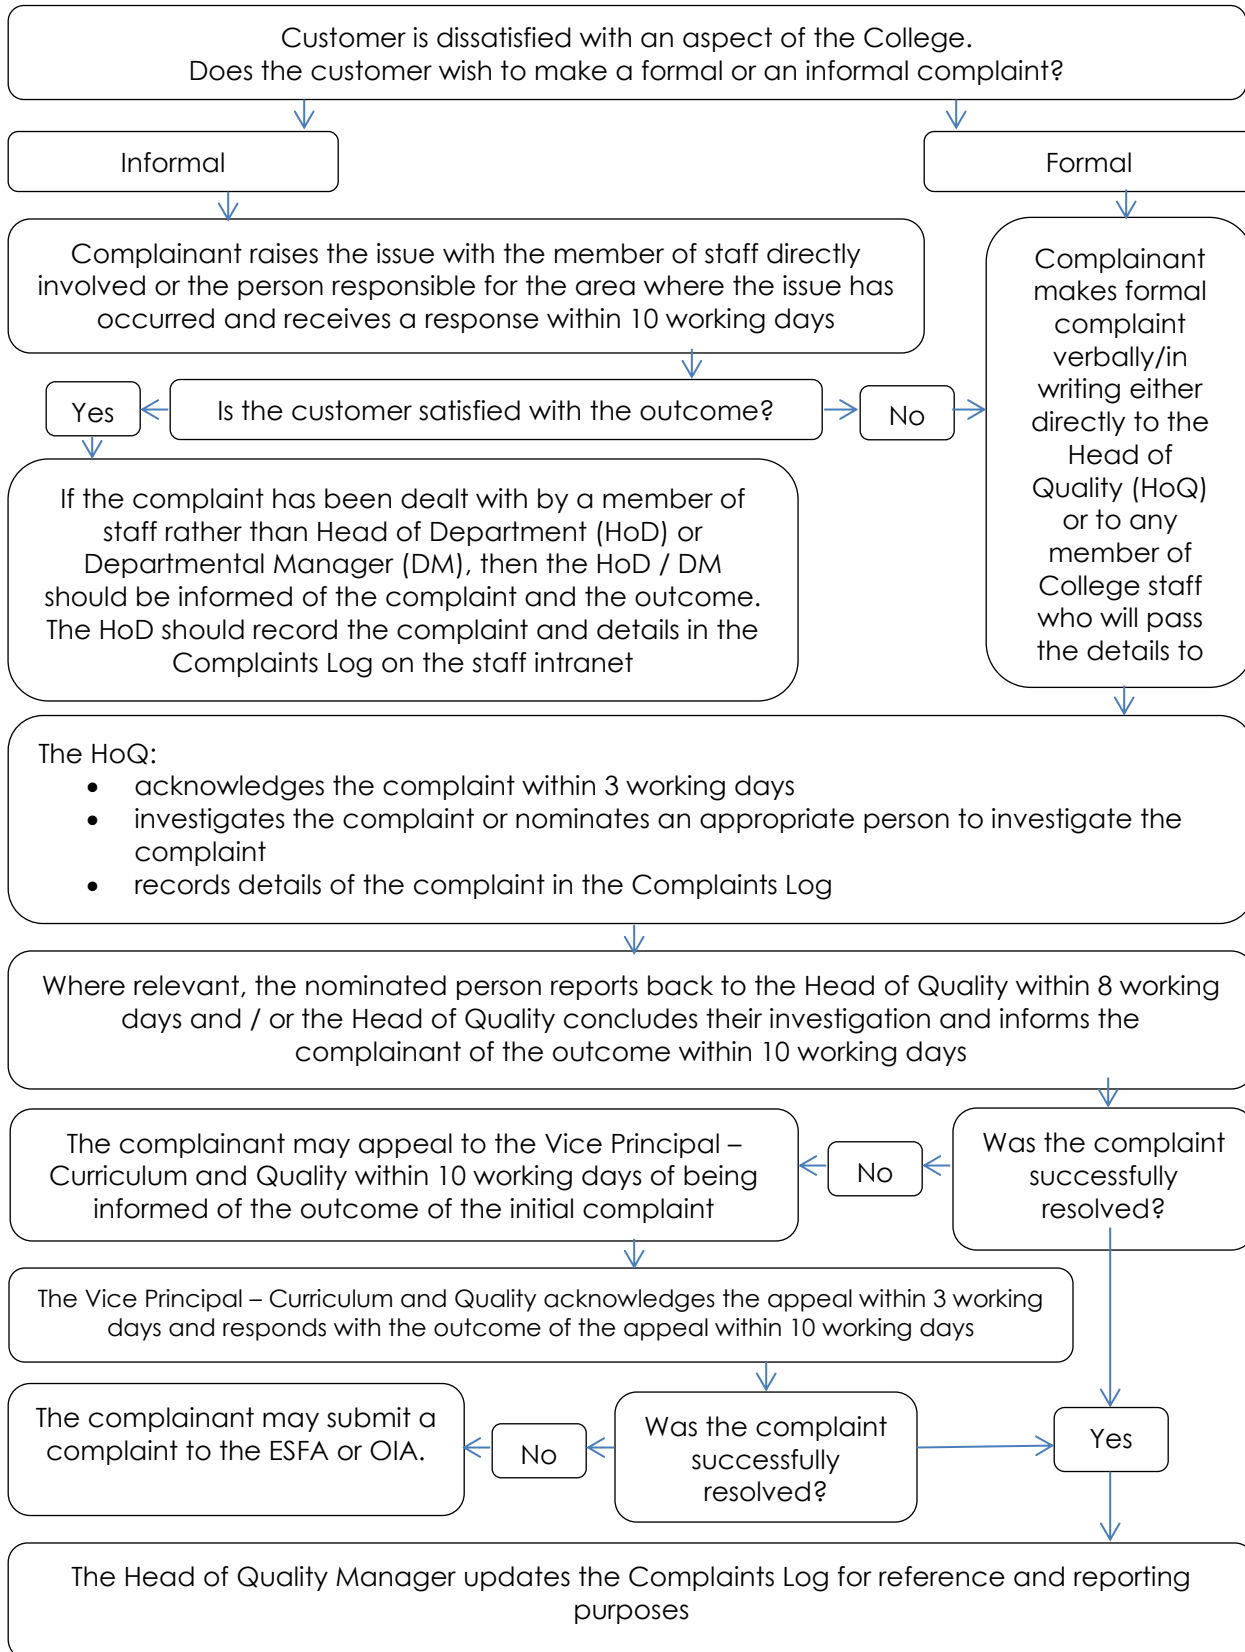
Customer is dissatisfied with an aspect of the College.
Does the customer wish to make a formal or an informal complaint?

Informal

Formal

Complainant raises the issue with the member of staff directly involved or the person responsible for the area where the issue has occurred and receives a response within 10 working days

Complainant makes formal complaint verbally/in writing either directly to the Head of Quality (HoQ) or to any member of College staff who will pass the details to

Yes

Is the customer satisfied with the outcome?

No

If the complaint has been dealt with by a member of staff rather than Head of Department (HoD) or Departmental Manager (DM), then the HoD / DM should be informed of the complaint and the outcome. The HoD should record the complaint and details in the Complaints Log on the staff intranet

The HoQ:
- acknowledges the complaint within 3 working days
- investigates the complaint or nominates an appropriate person to investigate the complaint
- records details of the complaint in the Complaints Log

Where relevant, the nominated person reports back to the Head of Quality within 8 working days and / or the Head of Quality concludes their investigation and informs the complainant of the outcome within 10 working days

The complainant may appeal to the Vice Principal – Curriculum and Quality within 10 working days of being informed of the outcome of the initial complaint

No

Was the complaint successfully resolved?

The Vice Principal – Curriculum and Quality acknowledges the appeal within 3 working days and responds with the outcome of the appeal within 10 working days

The complainant may submit a complaint to the ESFA or OIA.

No

Was the complaint successfully resolved?

Yes

The Head of Quality Manager updates the Complaints Log for reference and reporting purposes